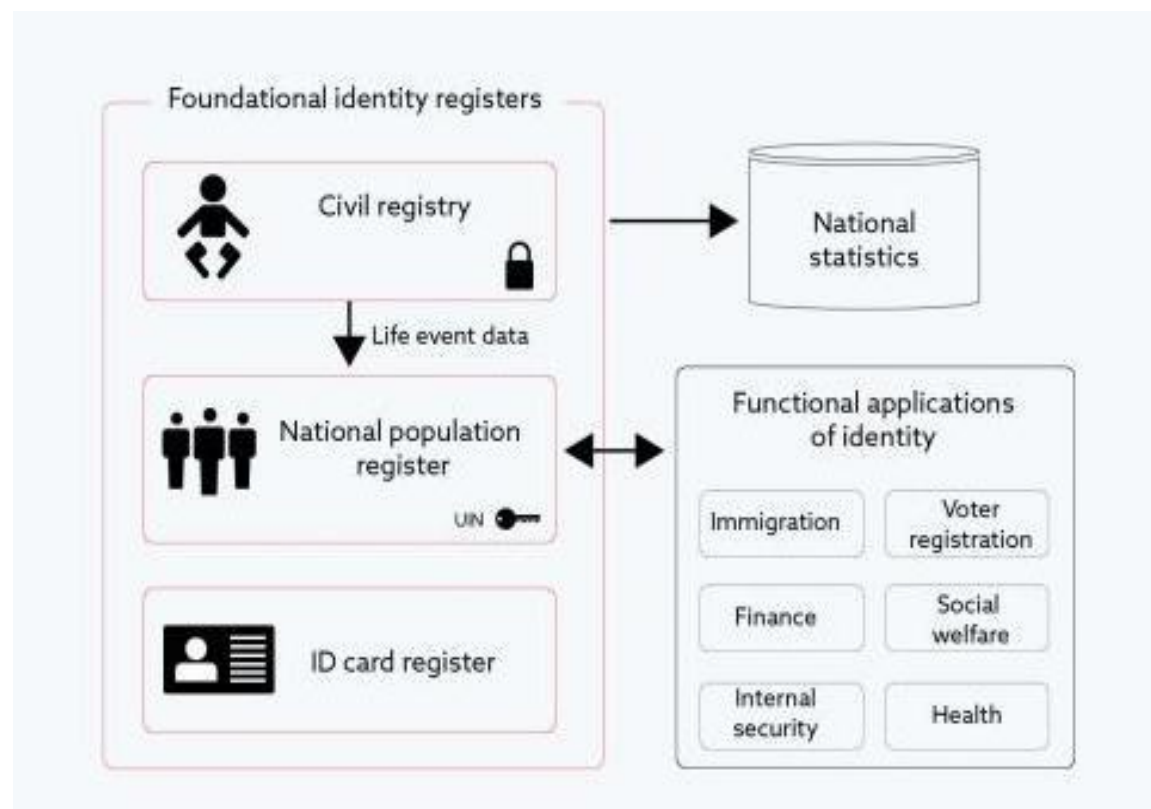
Foundational identity registers

Civil registry

National statistics

Life event data

National population register

UIN

Functional applications of identity

Immigration

Voter registration

Finance

Social welfare

Internal security

Health

ID card register